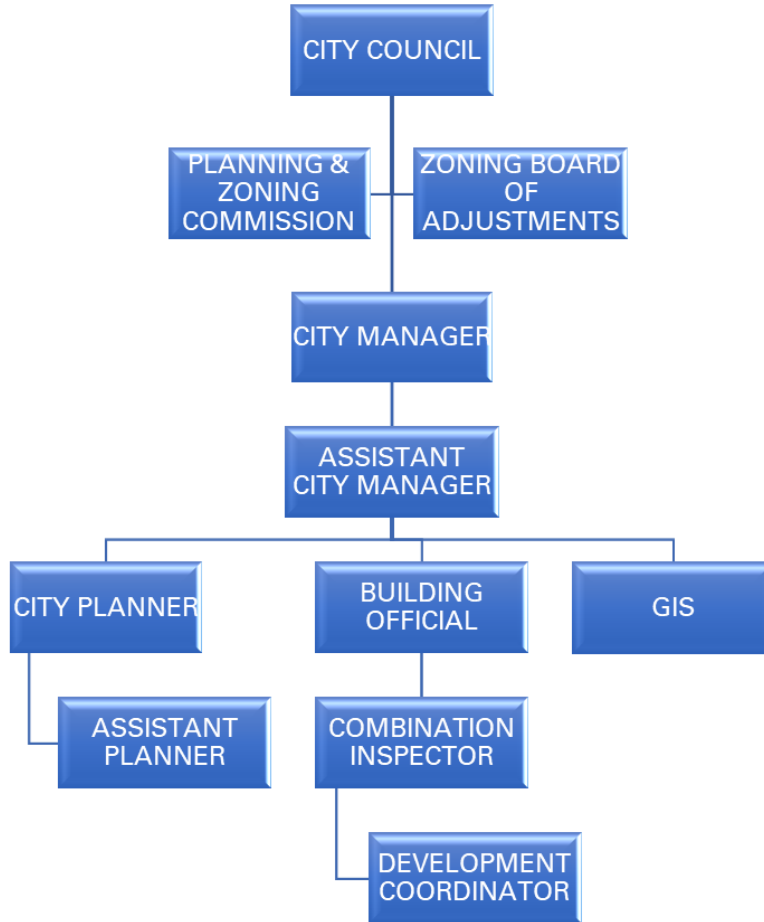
CITY COUNCIL

PLANNING & ZONING COMMISSION

ZONING BOARD OF ADJUSTMENTS

CITY MANAGER

ASSISTANT CITY MANAGER

CITY PLANNER

BUILDING OFFICIAL

GIS

ASSISTANT PLANNER

COMBINATION INSPECTOR

DEVELOPMENT COORDINATOR